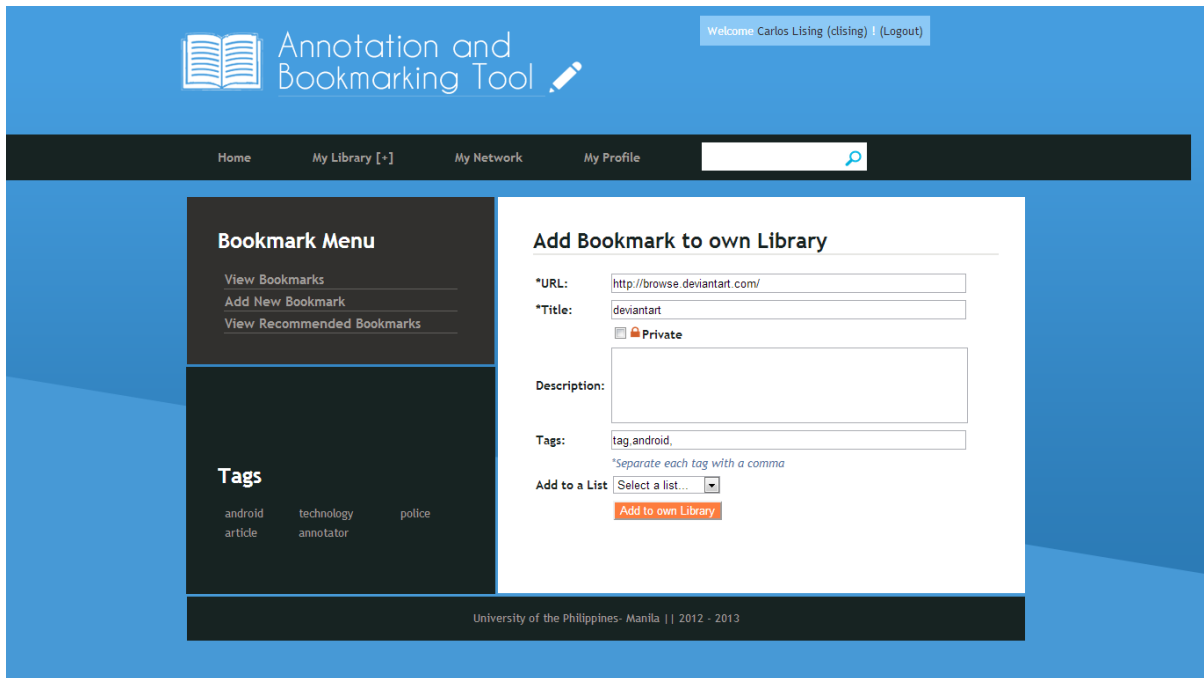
Annotation and Bookmarking Tool

Welcome Carlos Lising (clising) ! (Logout)

Home
My Library [+]
My Network
My Profile

Bookmark Menu
View Bookmarks
Add New Bookmark
View Recommended Bookmarks

Tags
android
technology
police
article
annotator

Add Bookmark to own Library

*URL: http://browse.deviantart.com/
*Title: deviantart
Private
Description:
Tags: tag,android,
*Separate each tag with a comma
Add to a List Select a list...
Add to own Library

University of the Philippines- Manila || 2012 - 2013